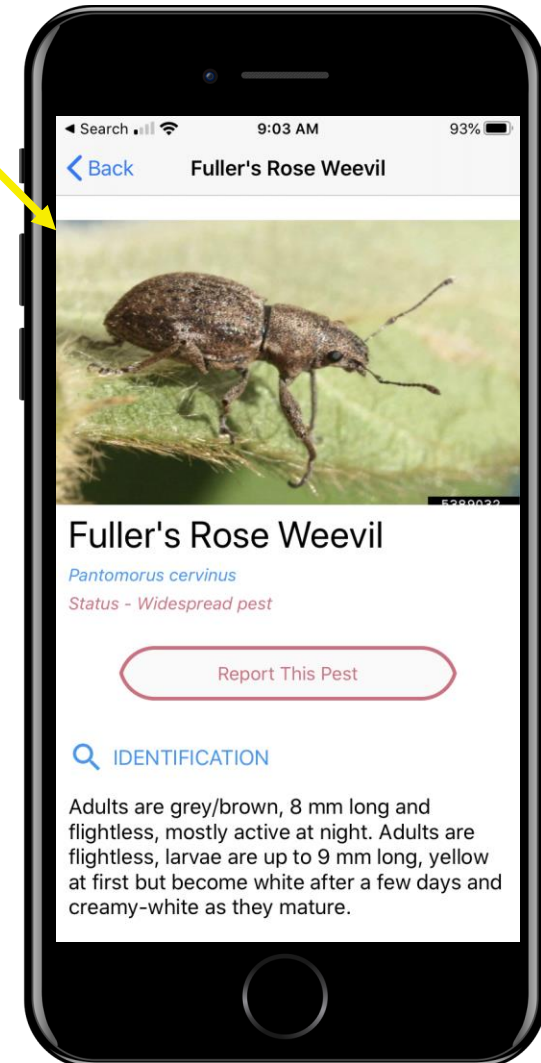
◂ Search 9:03 AM 93%

< Back Fuller's Rose Weevil

5389032

Fuller's Rose Weevil

Pantomorus cervinus

Status - Widespread pest

Report This Pest

IDENTIFICATION

Adults are grey/brown, 8 mm long and flightless, mostly active at night. Adults are flightless, larvae are up to 9 mm long, yellow at first but become white after a few days and creamy-white as they mature.